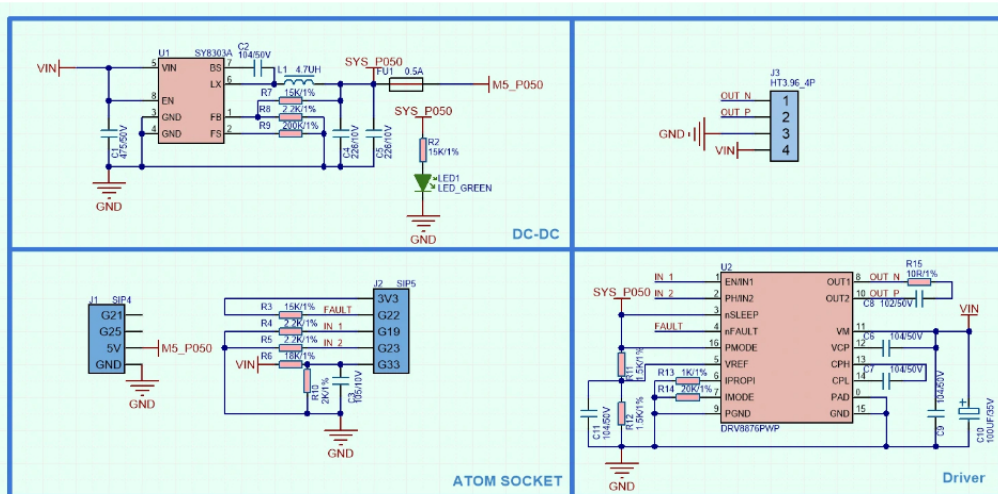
DC-DC

U1 SY8303A
VIN
VIN 5
EN 8
GND 3
GND 4
BS 7
LX 6
FB 1
FS 2
C2 104/50V
L1 4.7UH
SYS_P050
FU1 0.5A
M5_P050
R7 15K/1%
R8 2.2K/1%
R9 200K/1%
C1 475/50V
C4 226/10V
C5 226/10V
SYS_P050
R2 15K/1%
LED1 LED_GREEN
GND
GND

J3 HT3.96_4P
OUT_N 1
OUT_P 2
GND 3
VIN 4

ATOM SOCKET

J1 SIP4
G21
G25
5V
GND
M5_P050
GND
J2 SIP5
3V3
G22
G19
G23
G33
R3 15K/1% FAULT
R4 2.2K/1% IN_1
R5 2.2K/1% IN_2
R6 18K/1%
VIN
R10 2K/1%
C3 105/10V
GND

Driver

U2
SYS_P050
IN_1 1 EN/IN1
IN_2 2 PH/IN2
3 nSLEEP
FAULT 4 nFAULT
16 PMODE
5 VREF
R13 1K/1% 6 IPROPI
R14 20K/1% 7 IMODE
9 PGND
DRV8876PWP
OUT1 8 OUT_N
OUT2 10 OUT_P
R15 10R/1%
C8 102/50V
VM 11
VCP 12
CPH 13
CPL 14
PAD
GND 15
C6 104/50V
C7 104/50V
VIN
R11 1.5K/1%
R12 1.5K/1%
C11 104/50V
C9 104/50V
C10 100UF/35V
GND